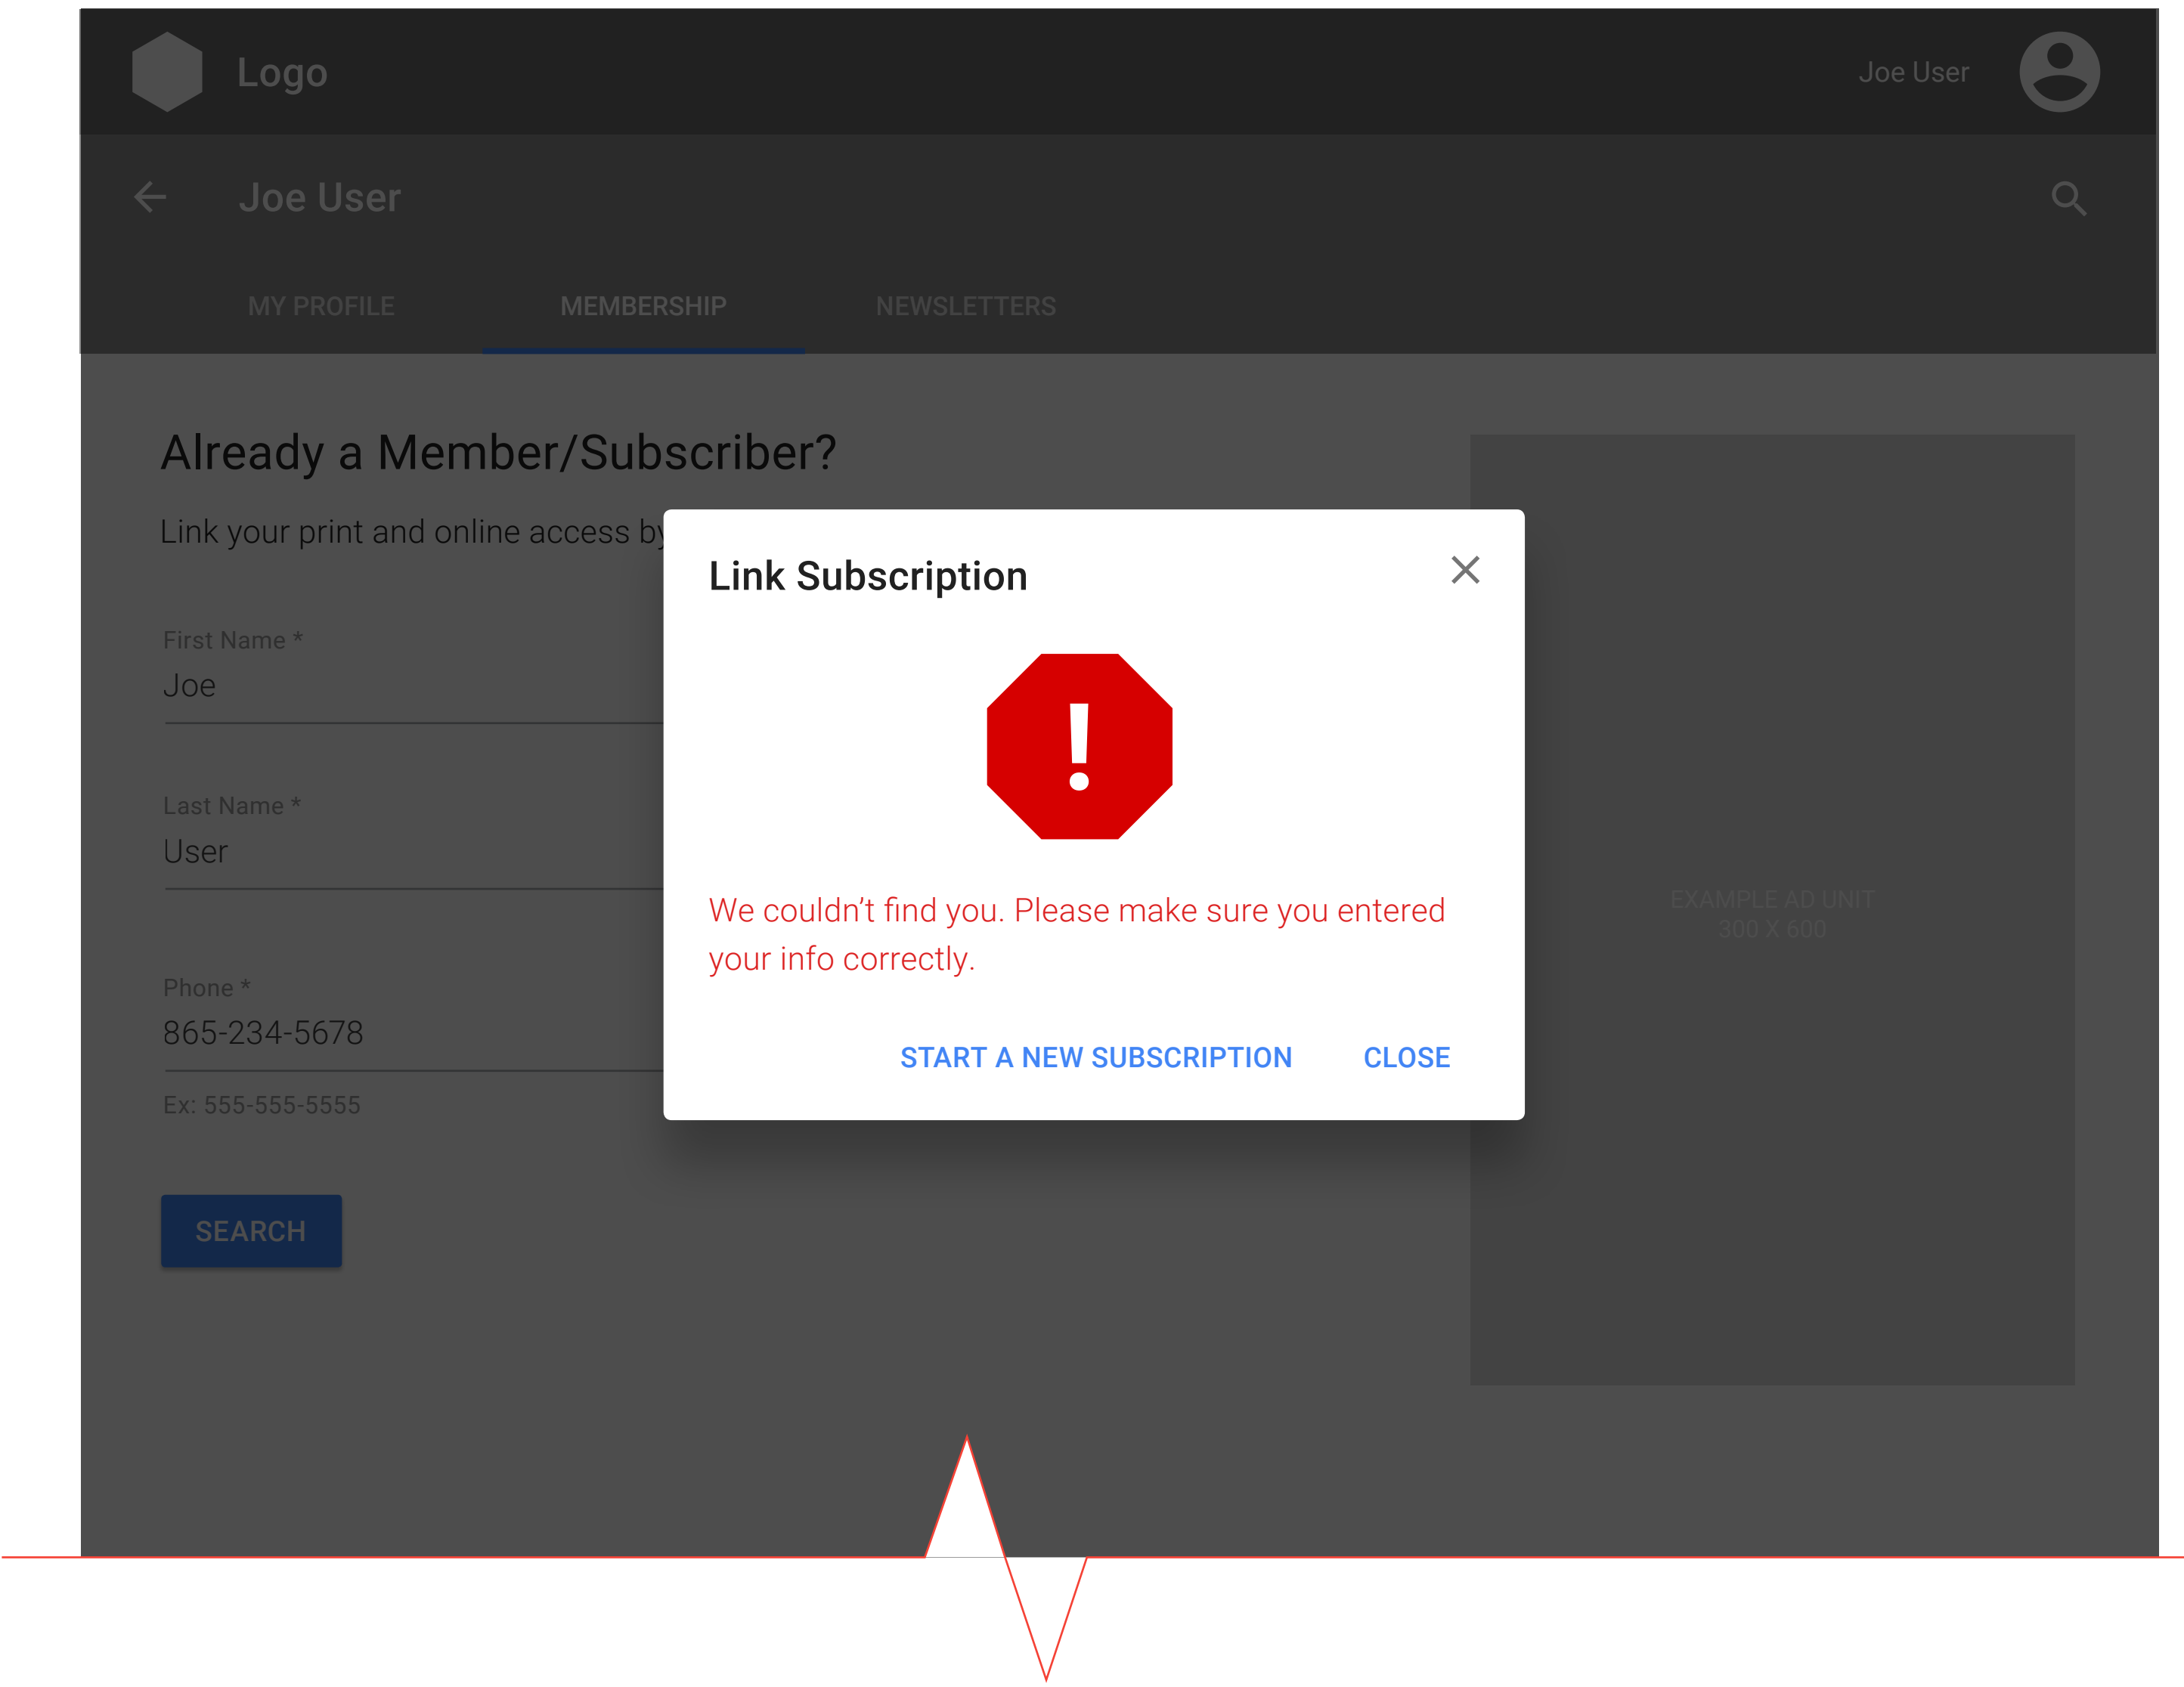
Logo

Joe User

Joe User

MY PROFILE

MEMBERSHIP

NEWSLETTERS

Already a Member/Subscriber?

Link your print and online access by

First Name *

Joe

Last Name *

User

Phone *

865-234-5678

Ex: 555-555-5555

SEARCH

EXAMPLE AD UNIT
300 X 600

Link Subscription

!

We couldn't find you. Please make sure you entered your info correctly.

START A NEW SUBSCRIPTION

CLOSE